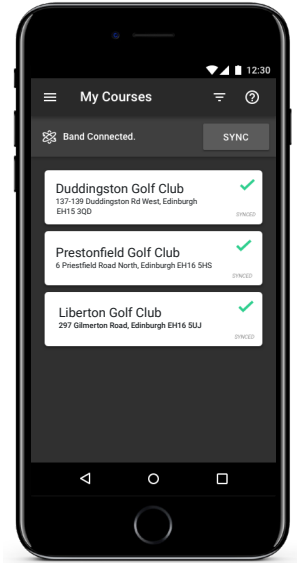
12:30

My Courses

Band Connected.

SYNC

Duddingston Golf Club
137-139 Duddingston Rd West, Edinburgh EH15 3QD
SYNCED

Prestonfield Golf Club
6 Priestfield Road North, Edinburgh EH16 5HS
SYNCED

Liberton Golf Club
297 Gilmerton Road, Edinburgh EH16 5UJ
SYNCED